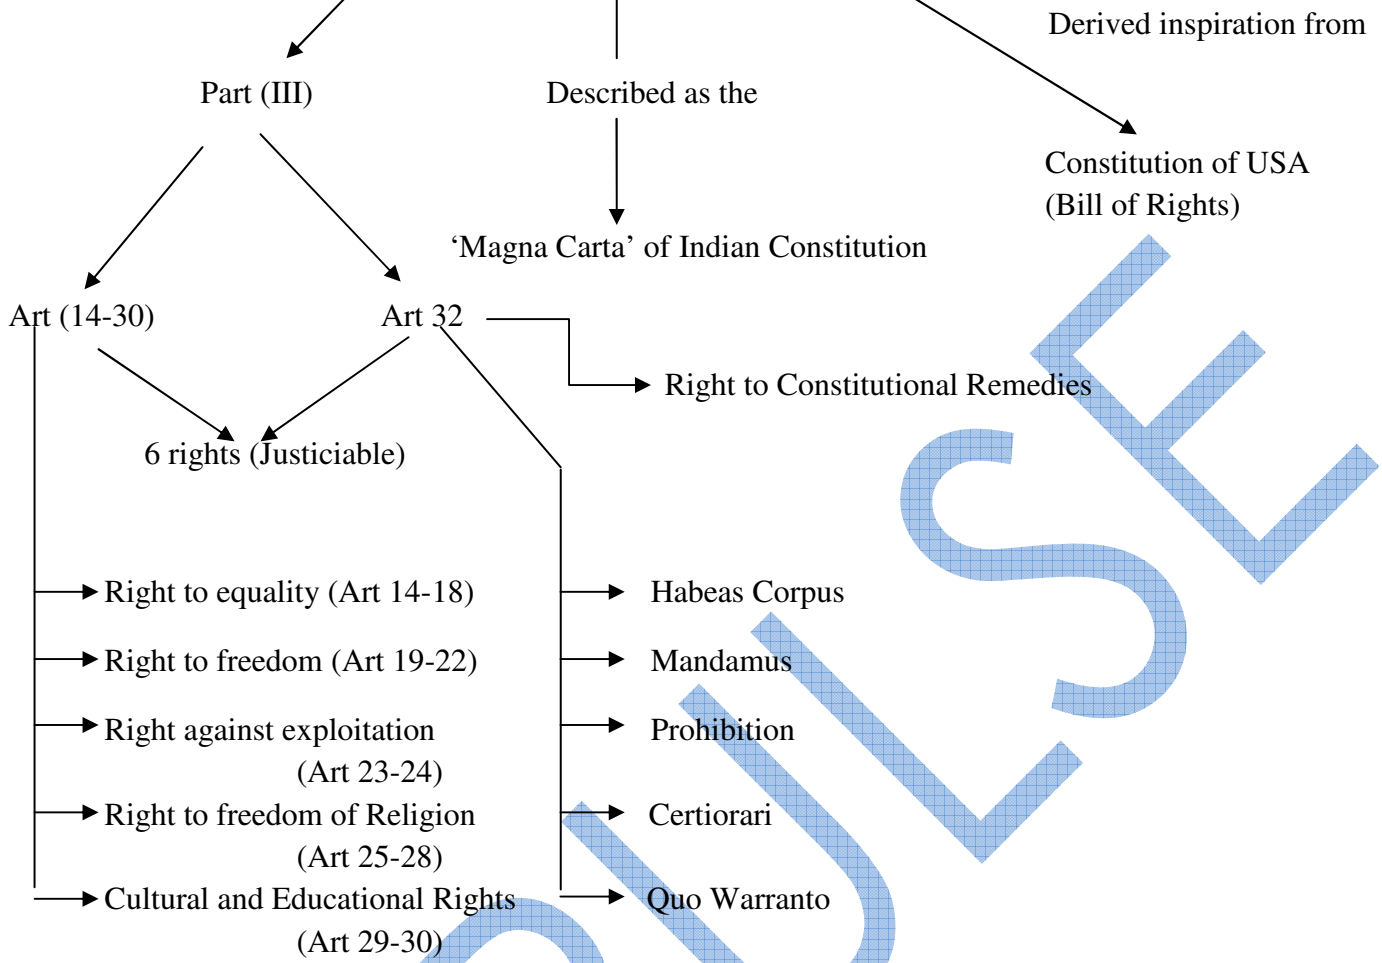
Derived inspiration from

Part (III)

Described as the

Constitution of USA (Bill of Rights)

'Magna Carta' of Indian Constitution

Art (14-30)

Art 32

Right to Constitutional Remedies

6 rights (Justiciable)

Right to equality (Art 14-18)

Right to freedom (Art 19-22)

Right against exploitation (Art 23-24)

Right to freedom of Religion (Art 25-28)

Cultural and Educational Rights (Art 29-30)

Habeas Corpus

Mandamus

Prohibition

Certiorari

Quo Warranto

QUILSE